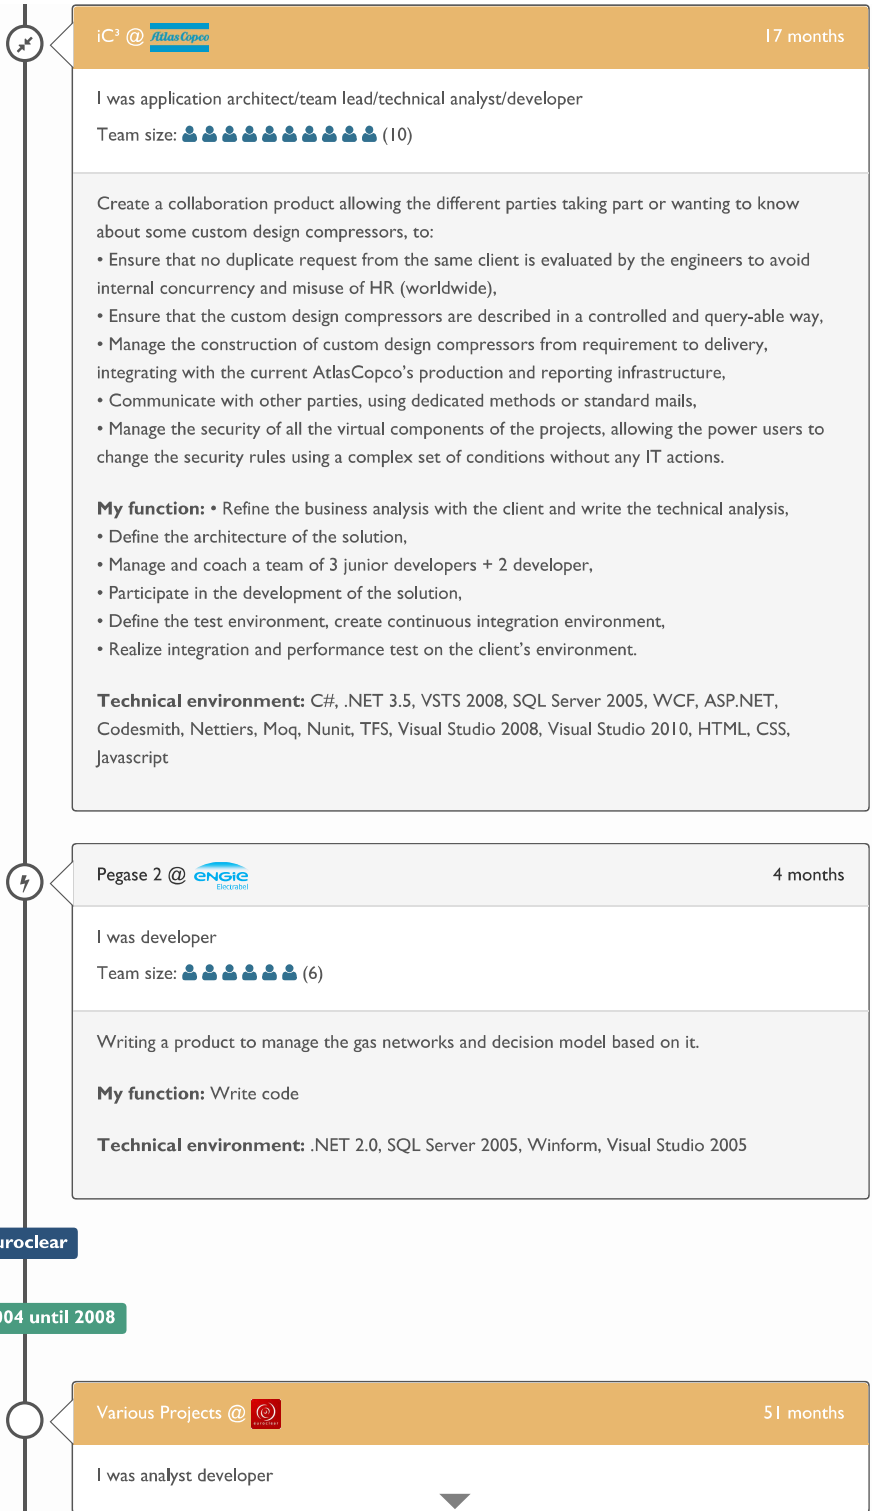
iC³ @ AtlasCopco

17 months

I was application architect/team lead/technical analyst/developer

Team size: (10)

Create a collaboration product allowing the different parties taking part or wanting to know about some custom design compressors, to:
• Ensure that no duplicate request from the same client is evaluated by the engineers to avoid internal concurrency and misuse of HR (worldwide),
• Ensure that the custom design compressors are described in a controlled and query-able way,
• Manage the construction of custom design compressors from requirement to delivery, integrating with the current AtlasCopco's production and reporting infrastructure,
• Communicate with other parties, using dedicated methods or standard mails,
• Manage the security of all the virtual components of the projects, allowing the power users to change the security rules using a complex set of conditions without any IT actions.

**My function:** • Refine the business analysis with the client and write the technical analysis,
• Define the architecture of the solution,
• Manage and coach a team of 3 junior developers + 2 developer,
• Participate in the development of the solution,
• Define the test environment, create continuous integration environment,
• Realize integration and performance test on the client's environment.

**Technical environment:** C#, .NET 3.5, VSTS 2008, SQL Server 2005, WCF, ASP.NET, Codesmith, Nettiers, Moq, Nunit, TFS, Visual Studio 2008, Visual Studio 2010, HTML, CSS, Javascript

Pegase 2 @ ENGIE Electrabel

4 months

I was developer

Team size: (6)

Writing a product to manage the gas networks and decision model based on it.

**My function:** Write code

**Technical environment:** .NET 2.0, SQL Server 2005, Winform, Visual Studio 2005

uroclear

04 until 2008

Various Projects @ euroclear

51 months

I was analyst developer